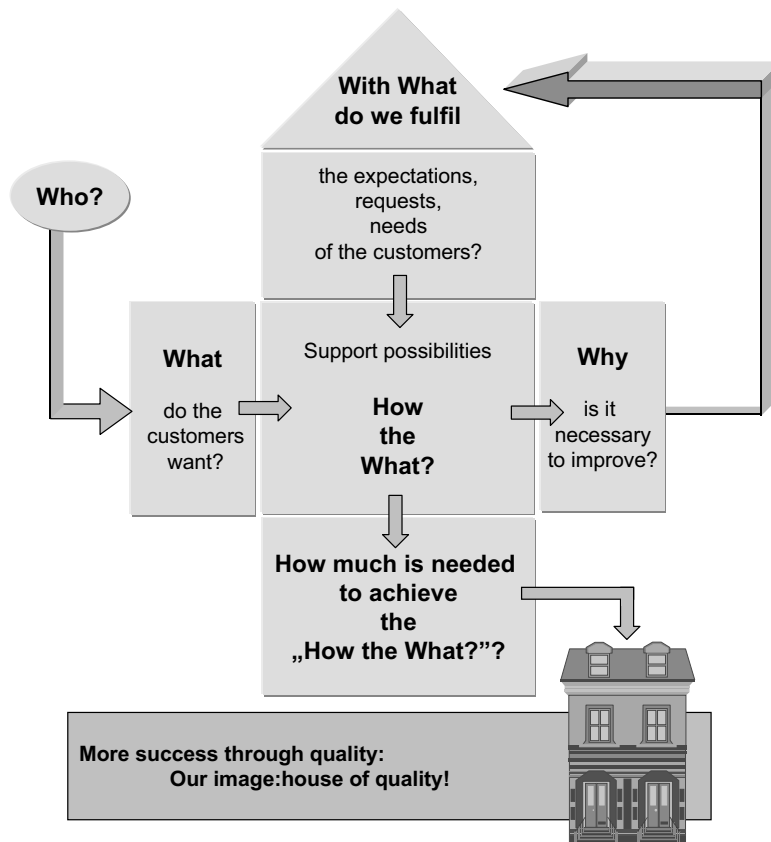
With What do we fulfil

Who?

the expectations, requests, needs of the customers?

What

do the customers want?

Support possibilities

How the What?

Why

is it necessary to improve?

How much is needed to achieve the „How the What?"?

More success through quality:
Our image:house of quality!